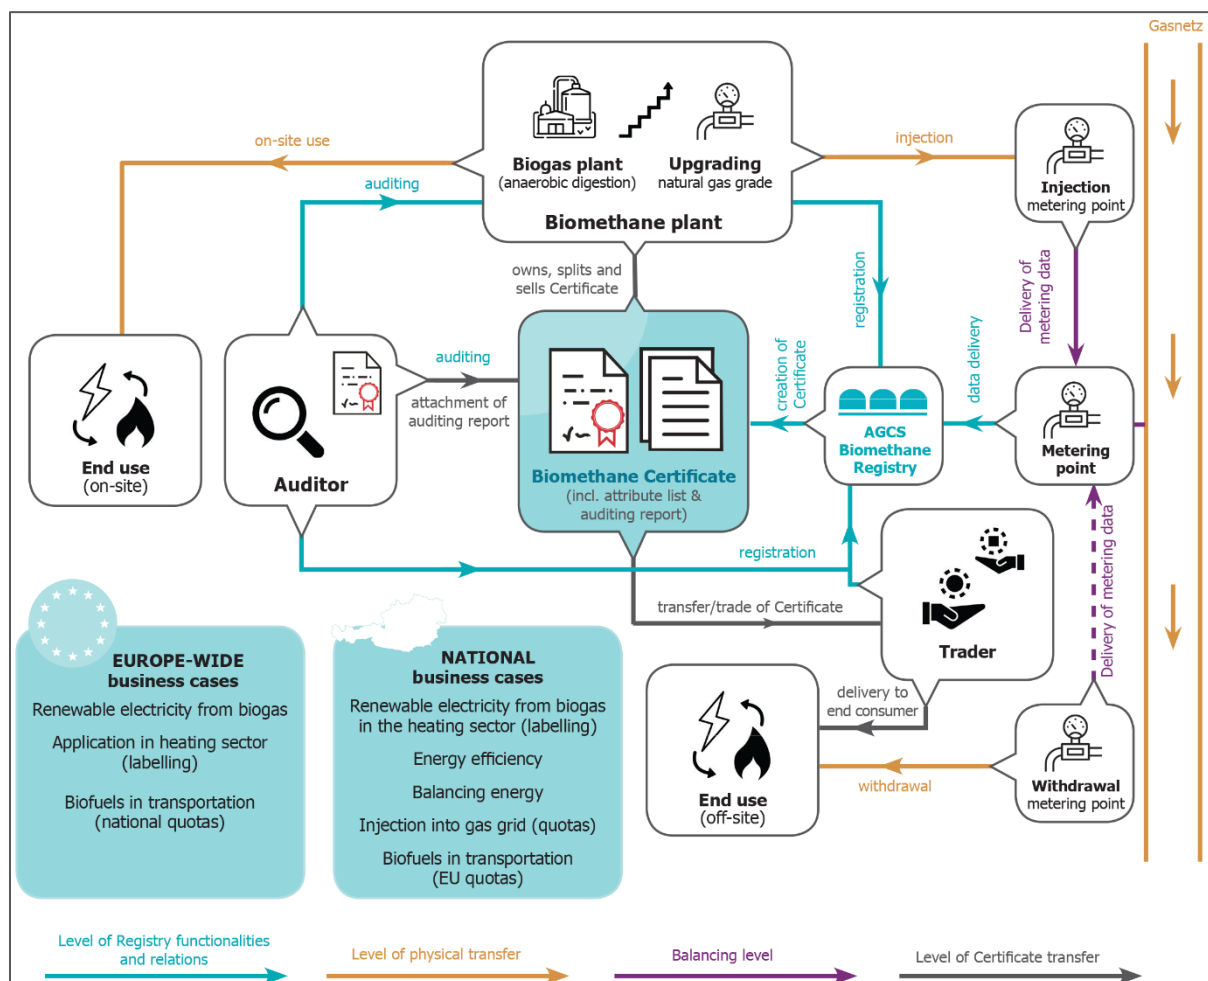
Gasnetz

Biogas plant
(anaerobic digestion)

Upgrading
natural gas grade

Biomethane plant

on-site use

injection

auditing

Injection
metering point

owns, splits and sells Certificate

registration

Delivery of metering data

creation of Certificate

data delivery

auditing

attachment of auditing report

End use
(on-site)

Auditor

Biomethane Certificate
(incl. attribute list & auditing report)

AGCS
Biomethane
Registry

Metering
point

registration

Delivery of metering data

transfer/trade of Certificate

Trader

delivery to end consumer

End use
(off-site)

withdrawal

Withdrawal
metering point

EUROPE-WIDE
business cases
Renewable electricity from biogas
Application in heating sector (labelling)
Biofuels in transportation (national quotas)

NATIONAL
business cases
Renewable electricity from biogas in the heating sector (labelling)
Energy efficiency
Balancing energy
Injection into gas grid (quotas)
Biofuels in transportation (EU quotas)

Level of Registry functionalities and relations

Level of physical transfer

Balancing level

Level of Certificate transfer